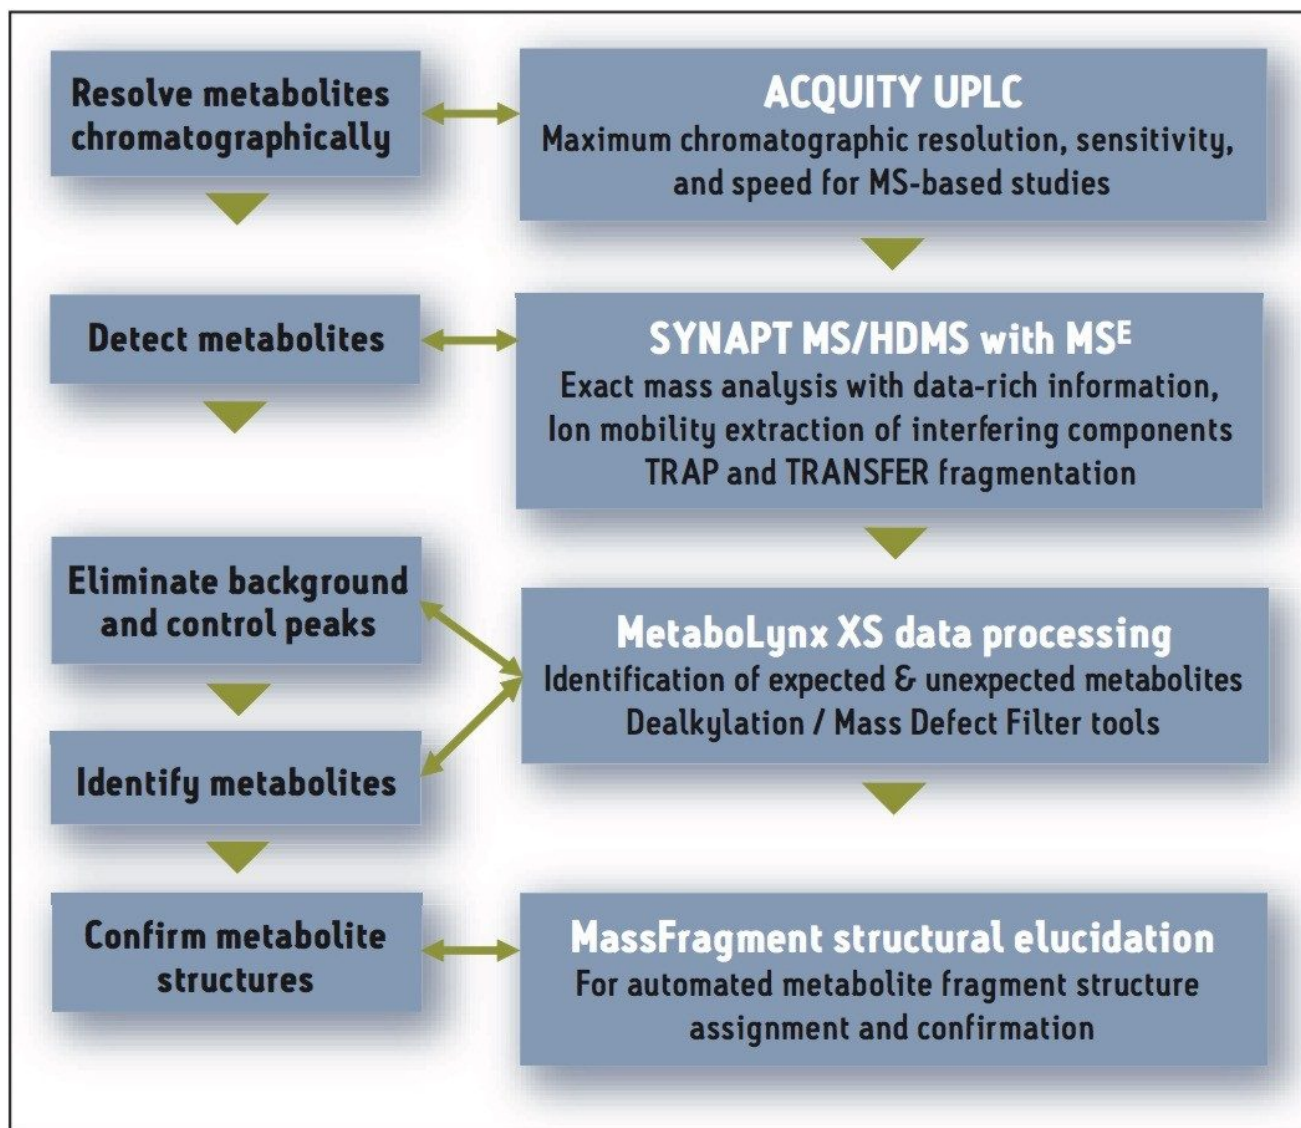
Resolve metabolites chromatographically

ACQUITY UPLC
Maximum chromatographic resolution, sensitivity, and speed for MS-based studies

Detect metabolites

SYNAPT MS/HDMS with MS$^E$
Exact mass analysis with data-rich information, Ion mobility extraction of interfering components TRAP and TRANSFER fragmentation

Eliminate background and control peaks

MetaboLynx XS data processing
Identification of expected & unexpected metabolites
Dealkylation / Mass Defect Filter tools

Identify metabolites

Confirm metabolite structures

MassFragment structural elucidation
For automated metabolite fragment structure assignment and confirmation